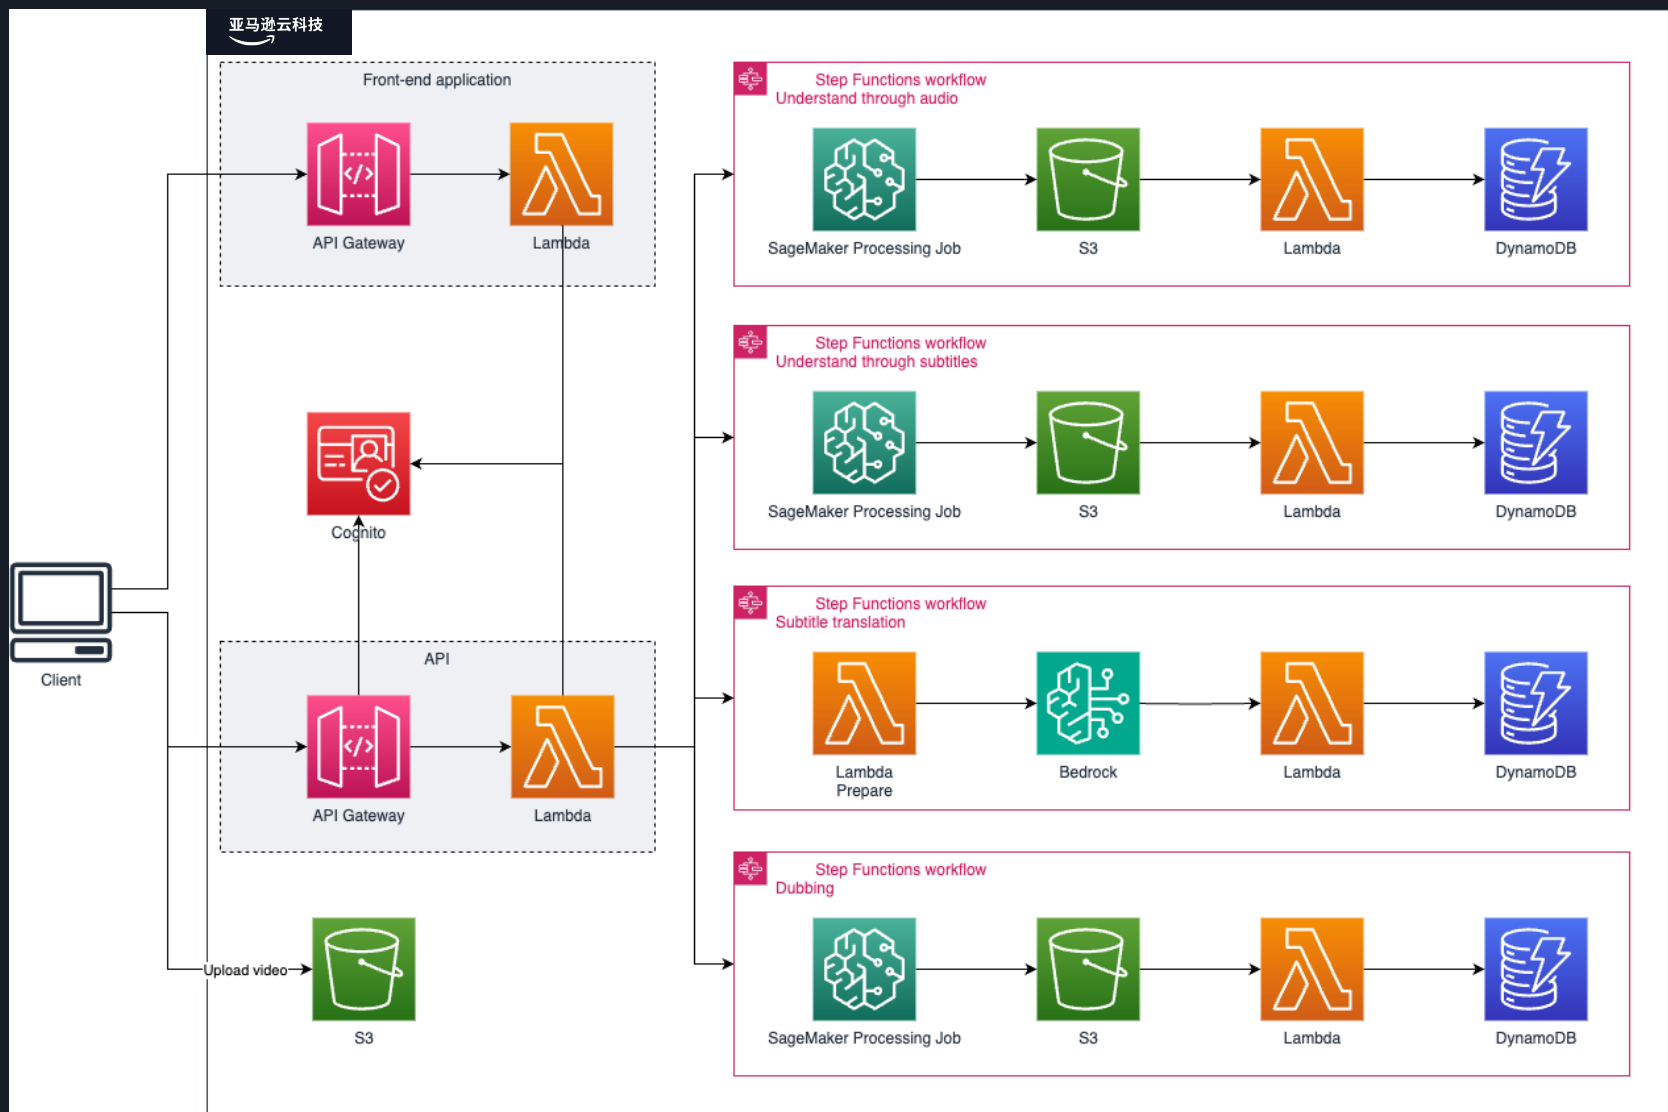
亚马逊云科技

Front-end application

API Gateway

Lambda

Cognito

Client

API

API Gateway

Lambda

Upload video

S3

Step Functions workflow
Understand through audio

SageMaker Processing Job

S3

Lambda

DynamoDB

Step Functions workflow
Understand through subtitles

SageMaker Processing Job

S3

Lambda

DynamoDB

Step Functions workflow
Subtitle translation

Lambda
Prepare

Bedrock

Lambda

DynamoDB

Step Functions workflow
Dubbing

SageMaker Processing Job

S3

Lambda

DynamoDB